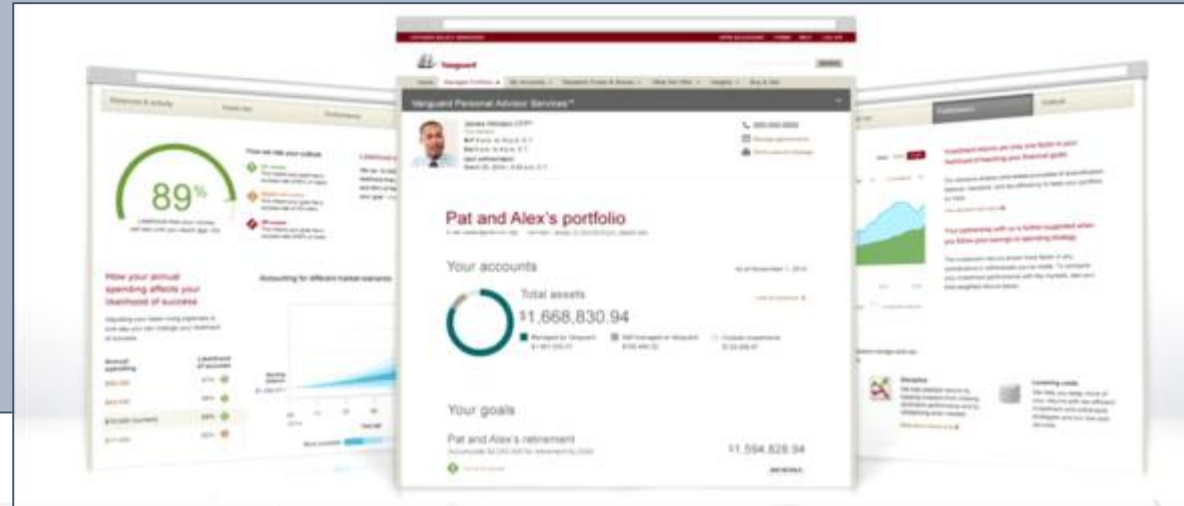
Vanguard

Vanguard Personal Advisor Services™

Pat and Alex's portfolio

Your accounts

Total assets

$1,668,830.94

Your goals

Pat and Alex's retirement

$1,594,828.94

89%

How your annual spending affects your likelihood of success

Accounting for different market scenarios

Balances & activity

Performance

Explanation

Outlook